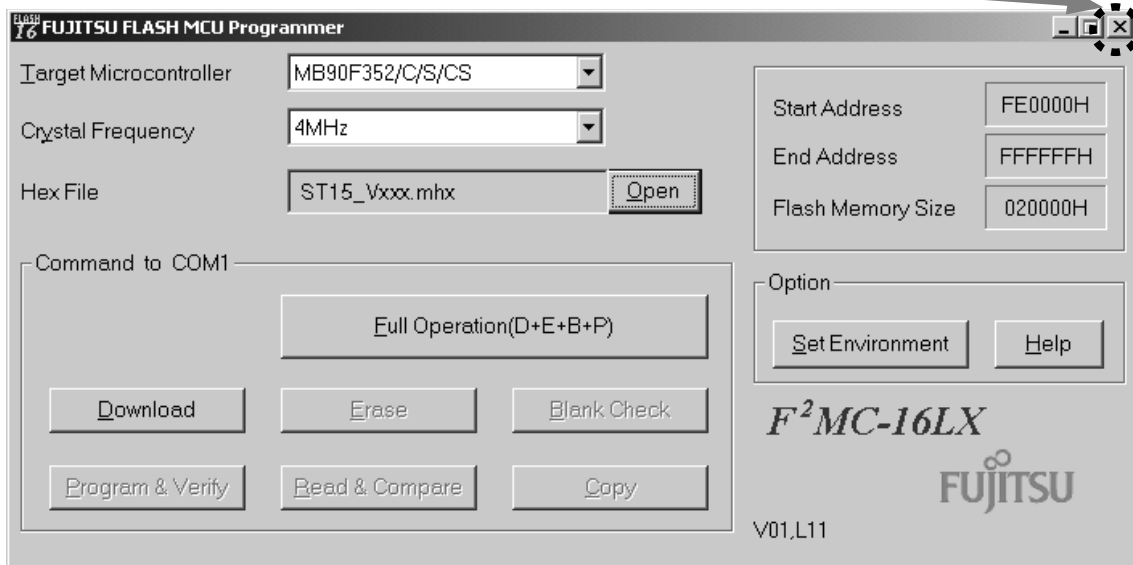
FLASH 16 FUJITSU FLASH MCU Programmer

Target Microcontroller MB90F352/C/S/CS

Crystal Frequency 4MHz

Hex File ST15_Vxxx.mhx Open

Command to COM1

Full Operation(D+E+B+P)

Download

Erase

Blank Check

Program & Verify

Read & Compare

Copy

Start Address FE0000H

End Address FFFFFFH

Flash Memory Size 020000H

Option

Set Environment

Help

$F^2MC$-16LX

FUJITSU

V01,L11